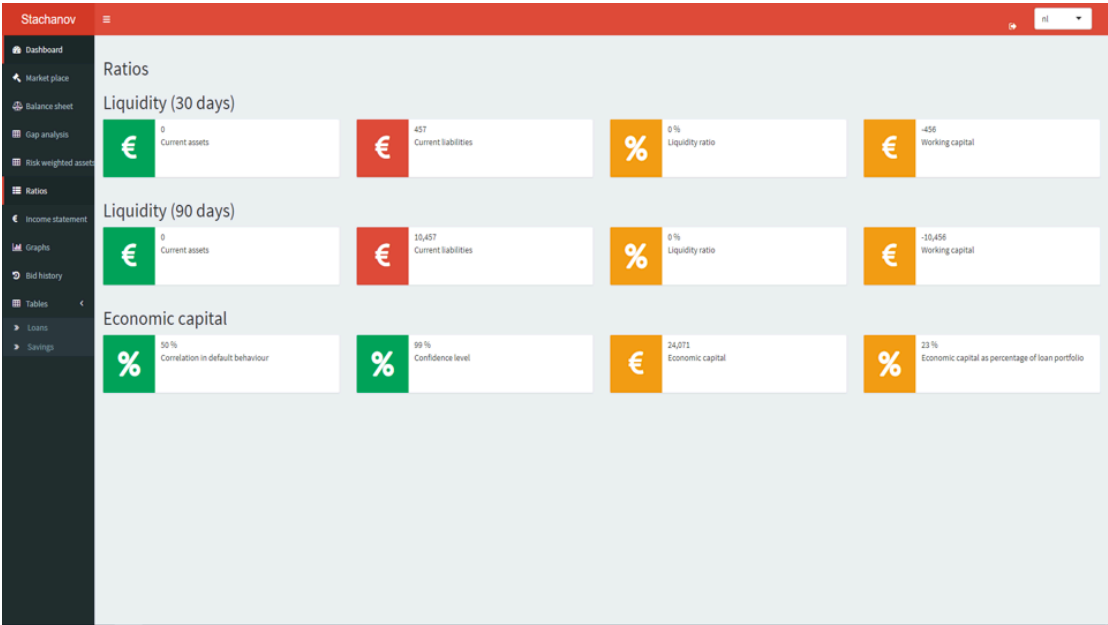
Stachanov
≡
nl

Dashboard
Market place
Balance sheet
Gap analysis
Risk weighted assets
Ratios
Income statement
Graphs
Bid history
Tables
Loans
Savings

Ratios

Liquidity (30 days)

€
0
Current assets

€
457
Current liabilities

%
0 %
Liquidity ratio

€
-456
Working capital

Liquidity (90 days)

€
0
Current assets

€
10,457
Current liabilities

%
0 %
Liquidity ratio

€
-10,456
Working capital

Economic capital

%
50 %
Correlation in default behaviour

%
99 %
Confidence level

€
24,071
Economic capital

%
23 %
Economic capital as percentage of loan portfolio